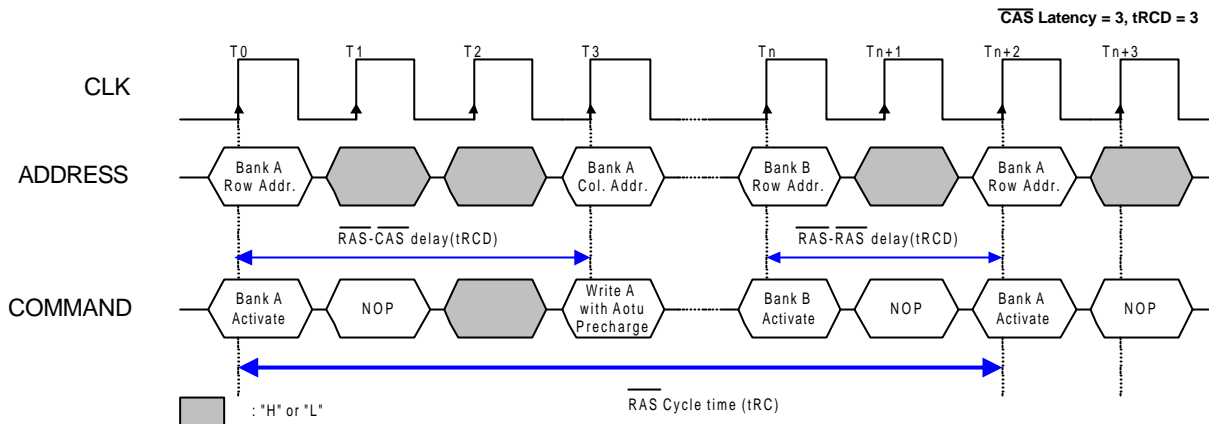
$\overline{\text{CAS}}$ Latency = 3, tRCD = 3

T0 T1 T2 T3 Tn Tn+1 Tn+2 Tn+3

CLK

ADDRESS

Bank A Row Addr.

Bank A Col. Addr.

Bank B Row Addr.

Bank A Row Addr.

$\overline{\text{RAS}}$-$\overline{\text{CAS}}$ delay(tRCD)

$\overline{\text{RAS}}$-$\overline{\text{RAS}}$ delay(tRCD)

COMMAND

Bank A Activate

NOP

Write A with Aotu Precharge

Bank B Activate

NOP

Bank A Activate

NOP

: "H" or "L"

$\overline{\text{RAS}}$ Cycle time (tRC)